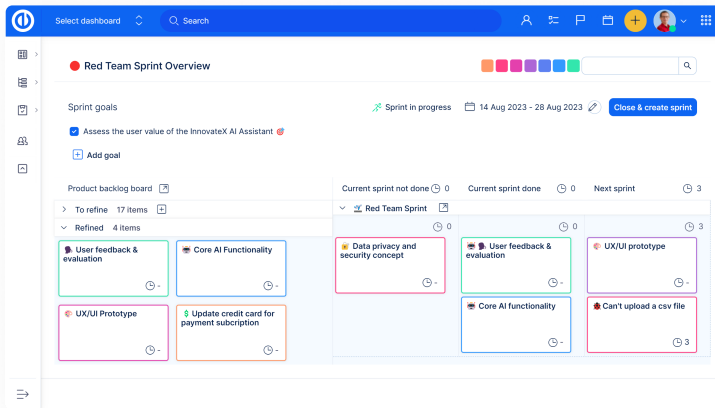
Select dashboard

Search

Red Team Sprint Overview

Sprint goals

Sprint in progress

14 Aug 2023 - 28 Aug 2023

Close & create sprint

Assess the user value of the InnovateX AI Assistant

Add goal

Product backlog board

To refine 17 items

Refined 4 items

User feedback & evaluation

-

Core AI Functionality

-

UX/UI Prototype

-

Update credit card for payment subcription

-

Current sprint not done 0

Current sprint done 0

Next sprint 3

Red Team Sprint

0

0

3

Data privacy and security concept

-

User feedback & evaluation

-

UX/UI prototype

-

Core AI functionality

-

Can't upload a csv file

3